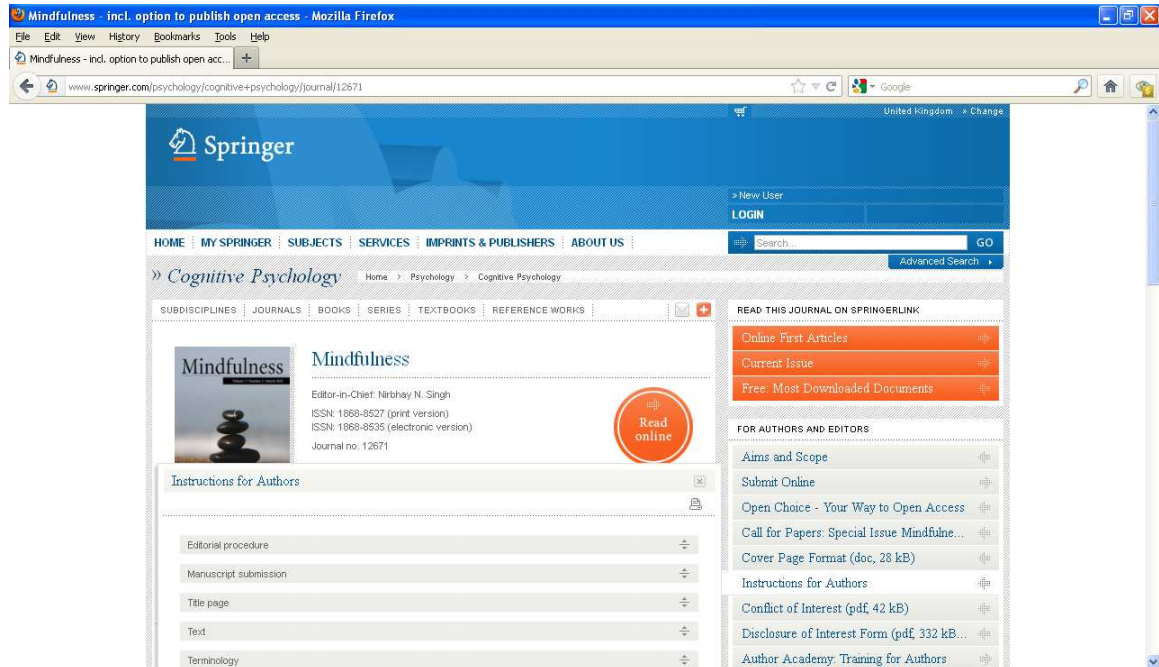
Mindfulness - incl. option to publish open access - Mozilla Firefox

File Edit View History Bookmarks Tools Help

Mindfulness - incl. option to publish open acc...

www.springer.com/psychology/cognitive+psychology/journal/12671

Google

United Kingdom » Change

Springer

» New User

LOGIN

HOME | MY SPRINGER | SUBJECTS | SERVICES | IMPRINTS & PUBLISHERS | ABOUT US

Search...

GO

Advanced Search

» Cognitive Psychology

Home > Psychology > Cognitive Psychology

SUBDISCIPLINES | JOURNALS | BOOKS | SERIES | TEXTBOOKS | REFERENCE WORKS

READ THIS JOURNAL ON SPRINGERLINK

Online First Articles

Current Issue

Free: Most Downloaded Documents

Mindfulness

Mindfulness

Editor-in-Chief: Nirbhay N. Singh

ISSN: 1868-8527 (print version)

ISSN: 1868-8535 (electronic version)

Journal no. 12671

Read online

FOR AUTHORS AND EDITORS

Aims and Scope

Submit Online

Open Choice - Your Way to Open Access

Call for Papers: Special Issue Mindfulne...

Cover Page Format (doc, 28 kB)

Instructions for Authors

Conflict of Interest (pdf, 42 kB)

Disclosure of Interest Form (pdf, 332 kB...

Author Academy: Training for Authors

Instructions for Authors

Editorial procedure

Manuscript submission

Title page

Text

Terminology